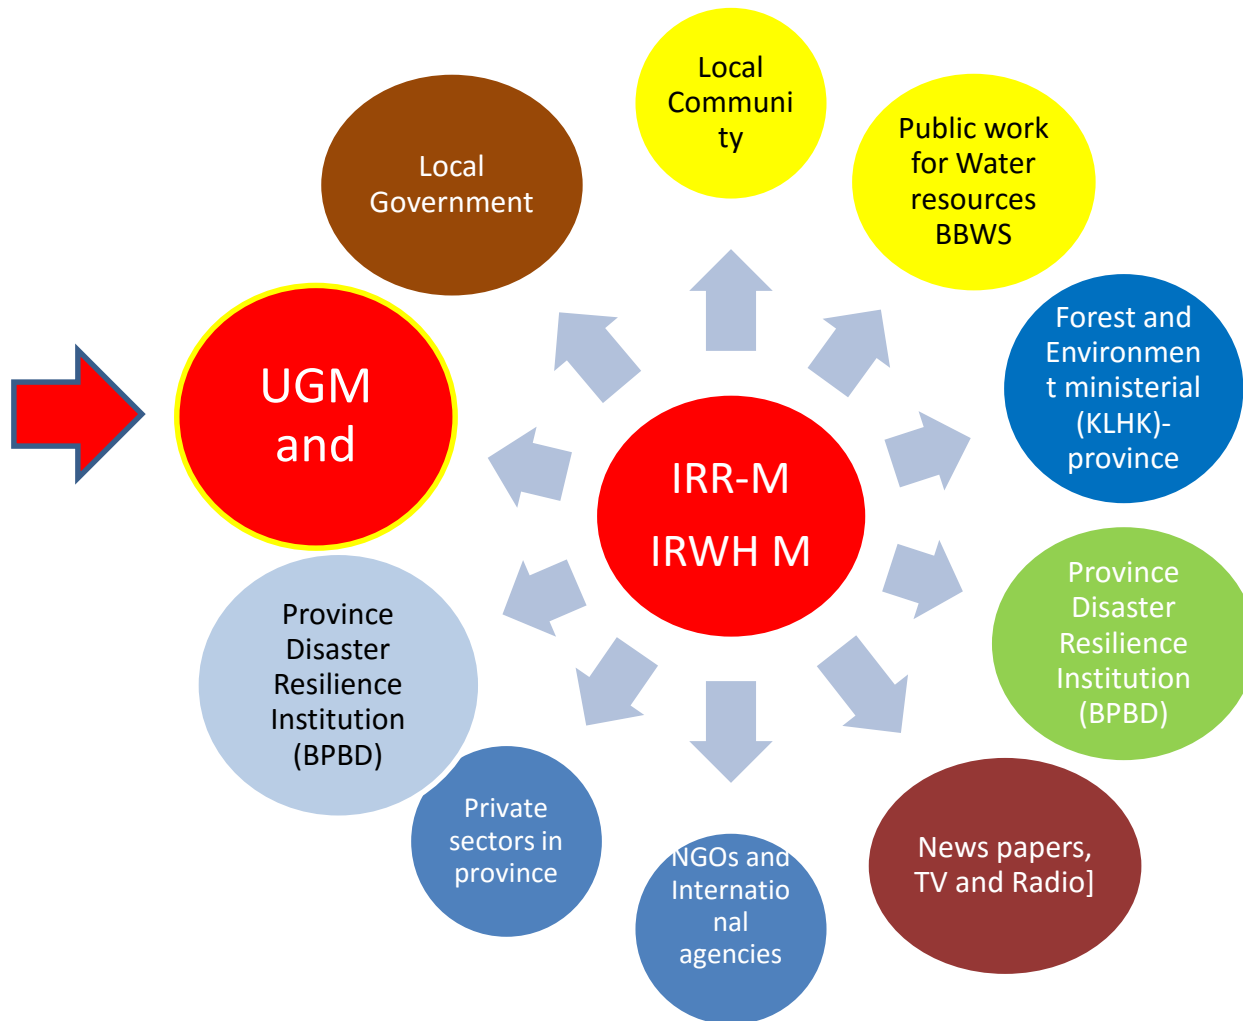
Local Community

Public work for Water resources BBWS

Local Government

UGM and

IRR-M IRWH M

Forest and Environment ministerial (KLHK)-province

Province Disaster Resilience Institution (BPBD)

Province Disaster Resilience Institution (BPBD)

Private sectors in province

NGOs and International agencies

News papers, TV and Radio]